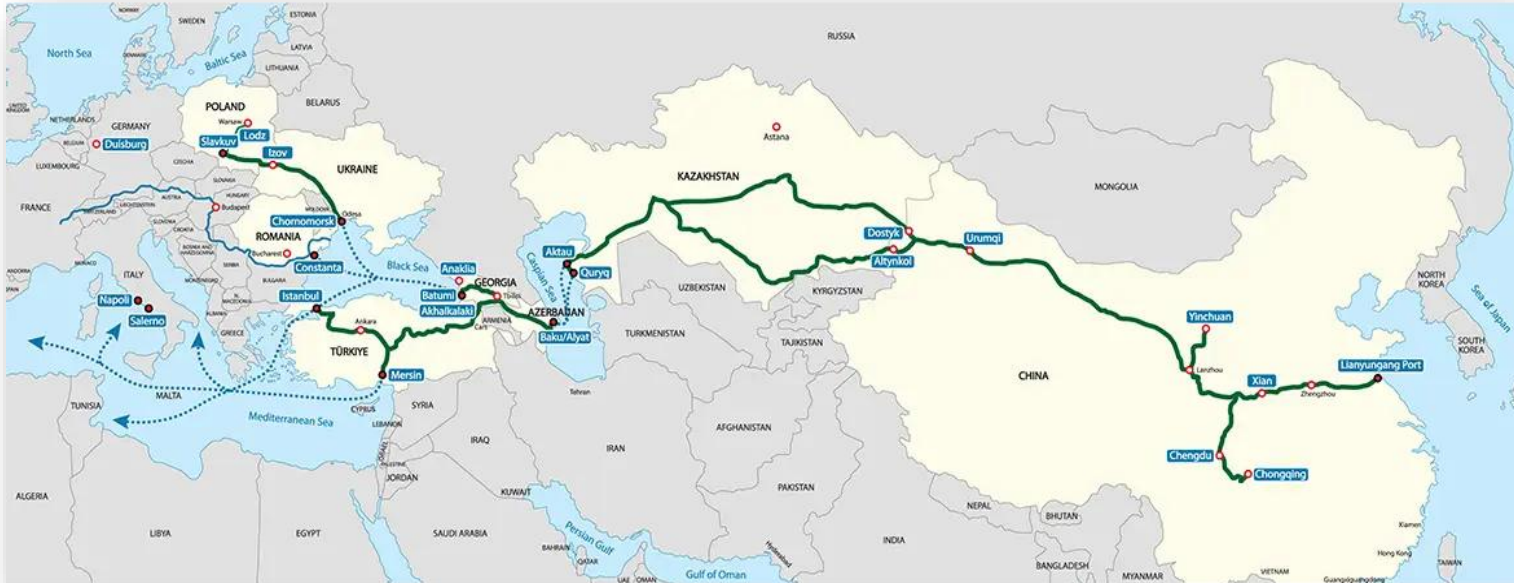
NORWAY
SWEDEN
ESTONIA
RUSSIA
North Sea
Baltic Sea
LATVIA
LITHUANIA
UNITED KINGDOM
NETHERLANDS
POLAND
BELARUS
Warsaw
GERMANY
Duisburg
BELGIUM
Slavkuv
Lodz
Izov
Astana
LUXEMBOURG
CZECHIA
UKRAINE
SLOVAKIA
AUSTRIA
HUNGARY
KAZAKHSTAN
MONGOLIA
FRANCE
SWITZERLAND
LIECHTENSTEIN
Budapest
MOLDOVA
Odesa
SLOVENIA
CROATIA
Chornomorsk
ROMANIA
BOSNIA AND HERZEGOVINA
SERBIA
Bucharest
Dostyk
Urumqi
ANDORRA
SPAIN
ITALY
MONTENEGRO
Constanta
Black Sea
Aktau
Altynkol
KOSOVO
BULGARIA
Anaklia
GEORGIA
Quryq
NORTH KOREA
Napoli
ALBANIA
MACEDONIA
Batumi
Tbilisi
Caspian Sea
UZBEKISTAN
KYRGYZSTAN
Salerno
Istanbul
Akhalkalaki
ARMENIA
Sea of Japan
GREECE
Ankara
Kars
AZERBAIJAN
Yinchuan
SOUTH KOREA
TÜRKIYE
Baku/Alyat
TURKMENISTAN
TAJIKISTAN
Lanzhou
Lianyungang Port
CHINA
Mersin
Xian
Zhengzhou
TUNISIA
MALTA
CYPRUS
SYRIA
Tehran
Mediterranean Sea
LEBANON
IRAQ
AFGHANISTAN
ISRAEL
PALESTINE
IRAN
Chengdu
Chongqing
JORDAN
ALGERIA
KUWAIT
PAKISTAN
LIBYA
EGYPT
SAUDI ARABIA
Persian Gulf
NEPAL
BHUTAN
Xiamen
BAHRAIN
QATAR
INDIA
Hyderabad
Hong Kong
TAIWAN
UAE
OMAN
Gulf of Oman
BANGLADESH
MYANMAR
VIETNAM
Guangzhou